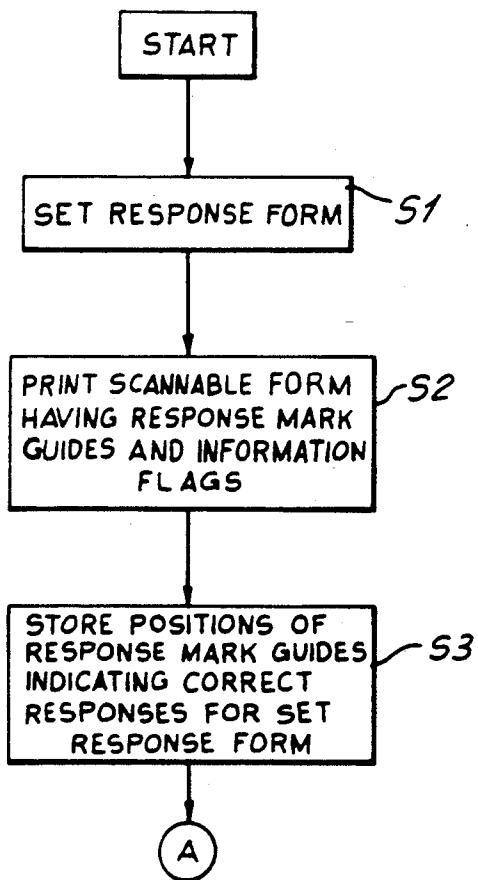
START

SET RESPONSE FORM

S1

PRINT SCANNABLE FORM HAVING RESPONSE MARK GUIDES AND INFORMATION FLAGS

S2

STORE POSITIONS OF RESPONSE MARK GUIDES INDICATING CORRECT RESPONSES FOR SET RESPONSE FORM

S3

A